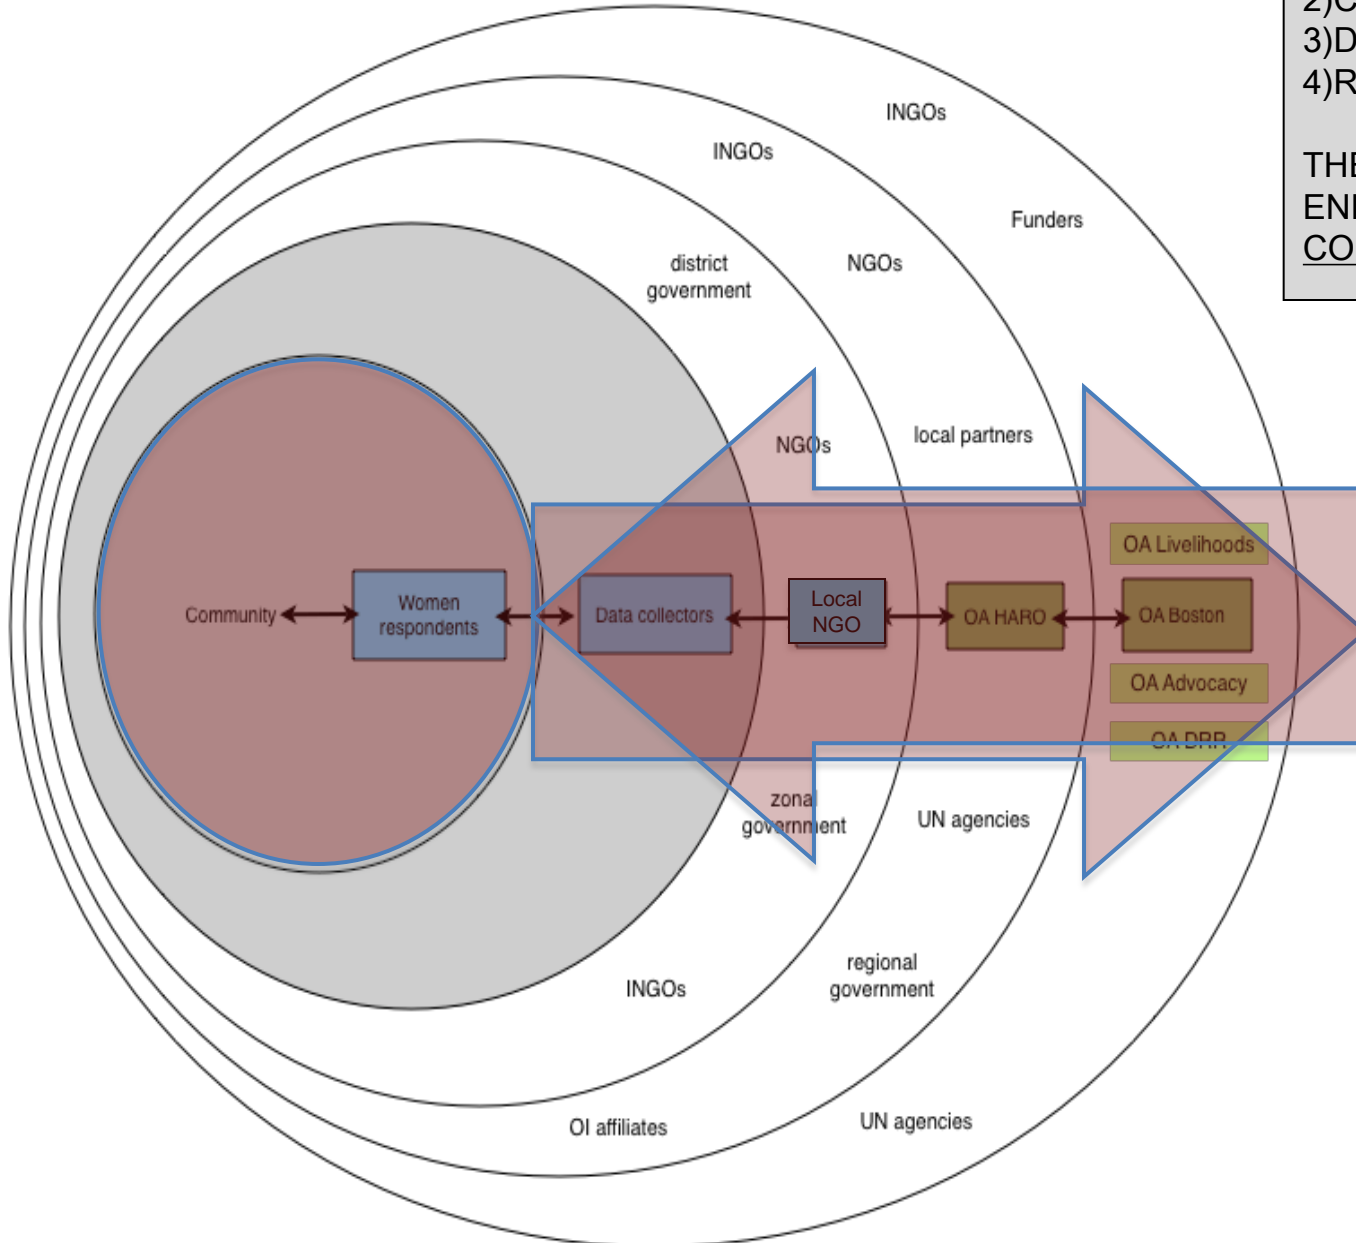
2)C
3)D
4)R

THE
ENI
CO

INGOs
INGOs
Funders
district government
NGOs
NGOs
local partners
OA Livelihoods
Community
Women respondents
Data collectors
Local NGO
OA HARO
OA Boston
OA Advocacy
OA DRR
zonal government
UN agencies
regional government
INGOs
OI affiliates
UN agencies